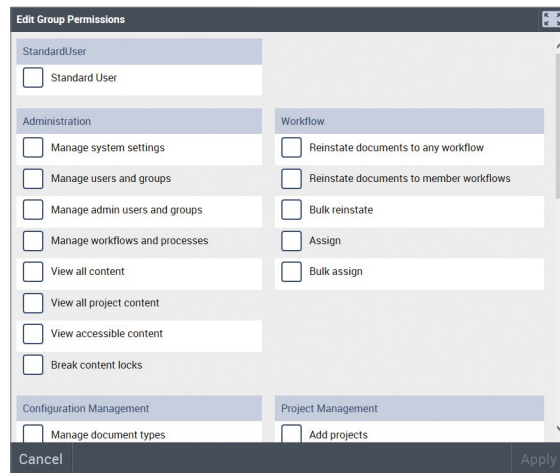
Edit Group Permissions

StandardUser

Standard User

Administration

Manage system settings

Manage users and groups

Manage admin users and groups

Manage workflows and processes

View all content

View all project content

View accessible content

Break content locks

Workflow

Reinstate documents to any workflow

Reinstate documents to member workflows

Bulk reinstate

Assign

Bulk assign

Configuration Management

Manage document types

Project Management

Add projects

Cancel

Apply